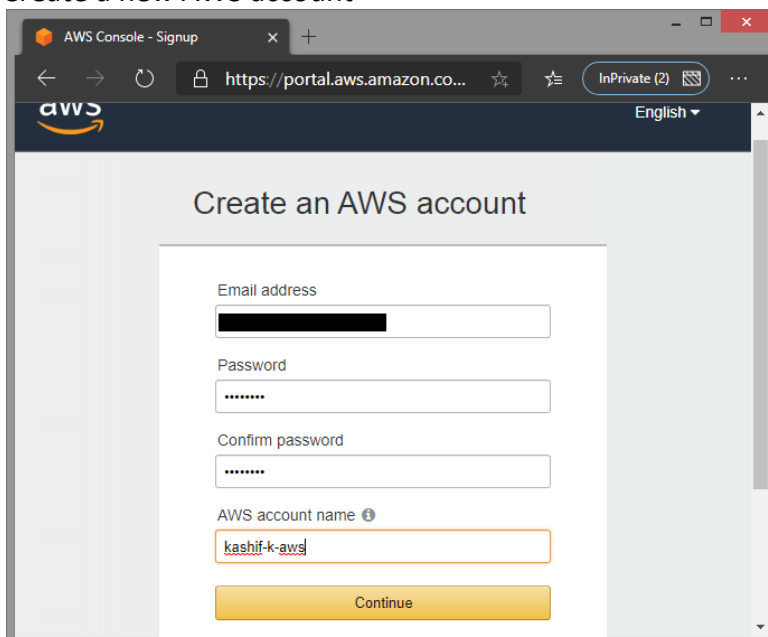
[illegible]

AWS Console - Signup

https://portal.aws.amazon.co...

InPrivate (2)

aws

English

Create an AWS account

Email address

Password

••••••••

Confirm password

••••••••

AWS account name

kashif-k-aws

Continue